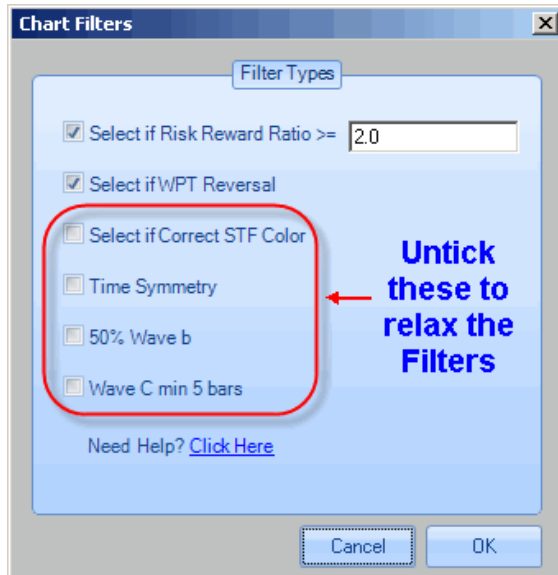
Chart Filters

Filter Types

Select if Risk Reward Ratio >= 2.0

Select if WPT Reversal

Select if Correct STF Color

Time Symmetry

50% Wave b

Wave C min 5 bars

Untick these to relax the Filters

Need Help? Click Here

Cancel

OK